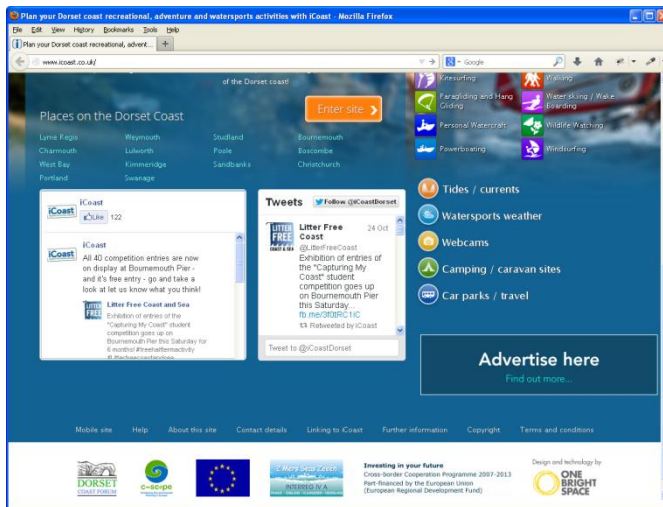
Plan your Dorset coast recreational, adventure and watersports activities with iCoast - Mozilla Firefox

File Edit View History Bookmarks Tools Help

Plan your Dorset coast recreational, advent... +

www.icoast.co.uk/

Google

of the Dorset coast!

Places on the Dorset Coast

Enter site

Lyme Regis
Charmouth
West Bay
Portland

Weymouth
Lulworth
Kimmeridge
Swanage

Studland
Poole
Sandbanks

Bournemouth
Boscombe
Christchurch

Kitesurfing
Paragliding and Hang Gliding
Personal Watercraft
Powerboating

Walking
Water skiing / Wake Boarding
Wildlife Watching
Windsurfing

iCoast
Like 122

iCoast
All 40 competition entries are now on display at Bournemouth Pier - and it's free entry - go and take a look at let us know what you think!

Litter Free Coast and Sea
Exhibition of entries of the "Capturing My Coast" student competition goes up on Bournemouth Pier this Saturday for 6 months! #freelitteractivity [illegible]

Tweets
Follow @iCoastDorset

Litter Free Coast
@LitterFreeCoast
24 Oct
Exhibition of entries of the "Capturing My Coast" student competition goes up on Bournemouth Pier this Saturday...
fb.me/3f0tRC1iC
Retweeted by iCoast

Tweet to @iCoastDorset

Tides / currents
Watersports weather
Webcams
Camping / caravan sites
Car parks / travel

Advertise here
Find out more...

Mobile site Help About this site Contact details Linking to iCoast Further information Copyright Terms and conditions

DORSET COAST FORUM
c-scope
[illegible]
INTERREG IV A

Investing in your future
Cross-border Cooperation Programme 2007-2013
Part-financed by the European Union
(European Regional Development Fund)

Design and technology by
ONE BRIGHT SPACE